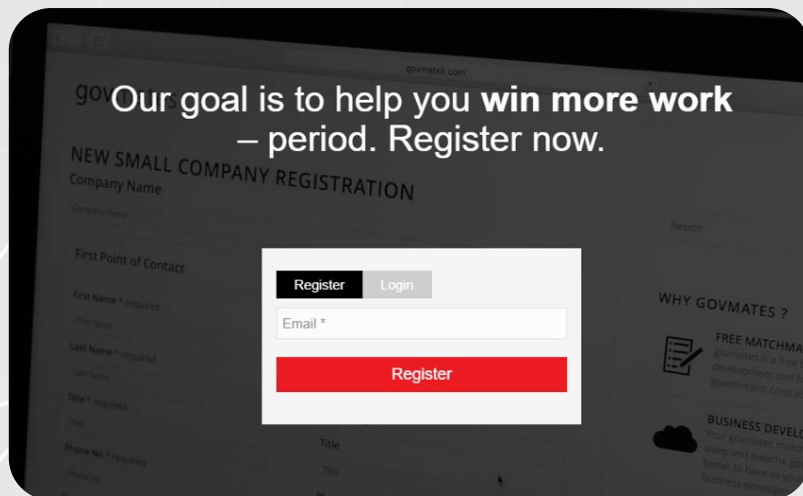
govmates.com

gov

Our goal is to help you **win more work** – period. Register now.

NEW SMALL COMPANY REGISTRATION

Company Name

First Point of Contact

First Name * required

Last Name * required

Title * required

Phone No * required

Title

Search

WHY GOVMATES ?

FREE MATCHMA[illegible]

BUSINESS DEVELO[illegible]

Register Login

Email *

Register